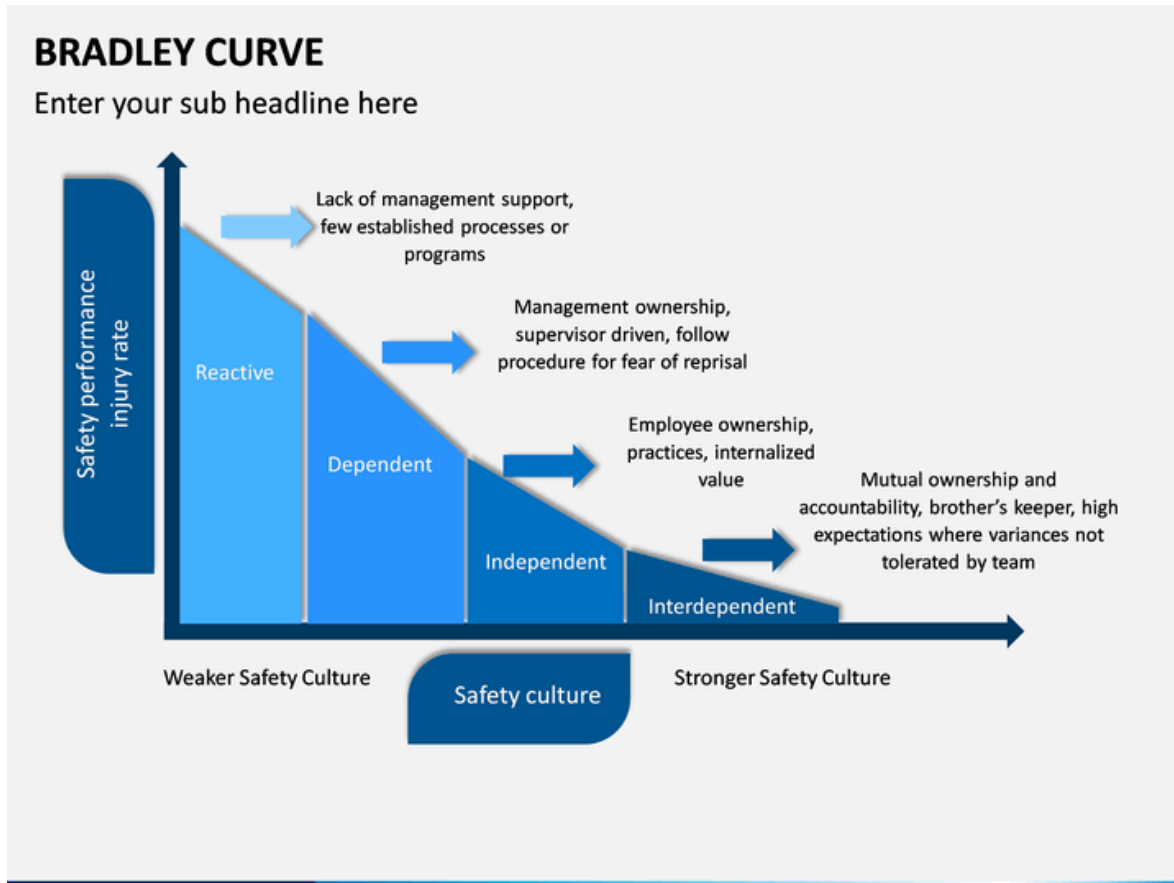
BRADLEY CURVE

Enter your sub headline here

Safety performance injury rate

Lack of management support, few established processes or programs

Management ownership, supervisor driven, follow procedure for fear of reprisal

Employee ownership, practices, internalized value

Mutual ownership and accountability, brother's keeper, high expectations where variances not tolerated by team

Reactive

Dependent

Independent

Interdependent

Weaker Safety Culture

Safety culture

Stronger Safety Culture